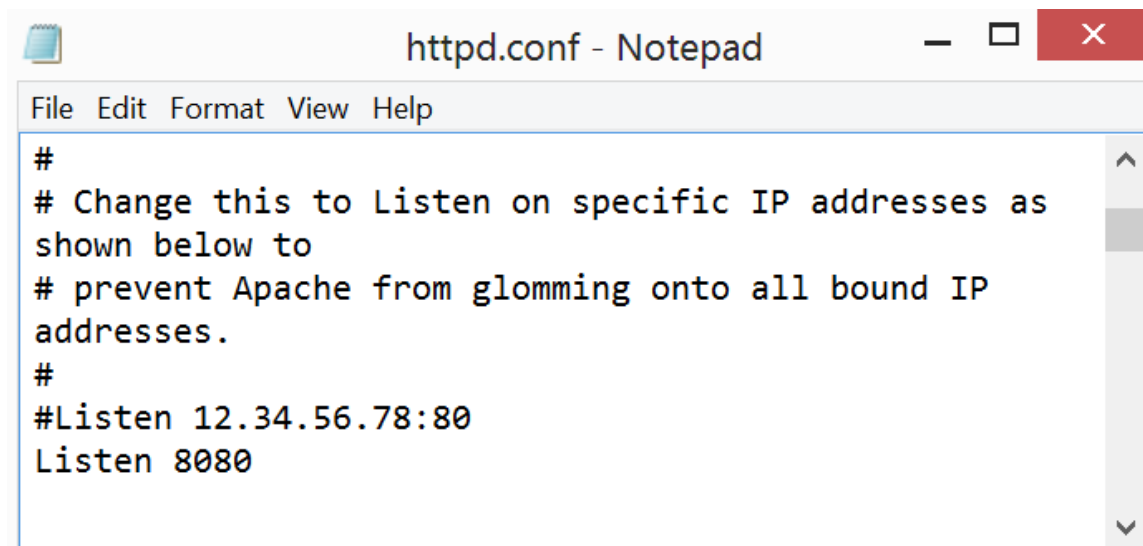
httpd.conf - Notepad

File Edit Format View Help

#
# Change this to Listen on specific IP addresses as shown below to
# prevent Apache from glomming onto all bound IP addresses.
#
#Listen 12.34.56.78:80
Listen 8080